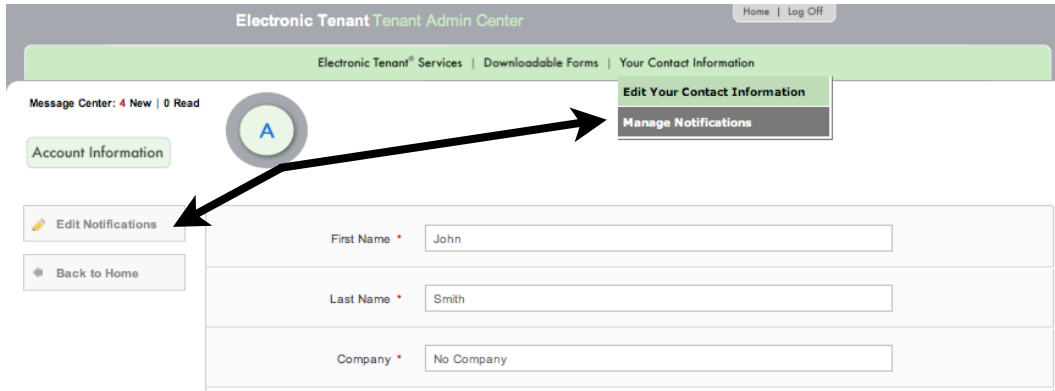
Electronic Tenant Tenant Admin Center

Home | Log Off

Electronic Tenant® Services | Downloadable Forms | Your Contact Information

Edit Your Contact Information

Manage Notifications

Message Center: 4 New | 0 Read

A

Account Information

Edit Notifications

Back to Home

First Name *

John

Last Name *

Smith

Company *

No Company